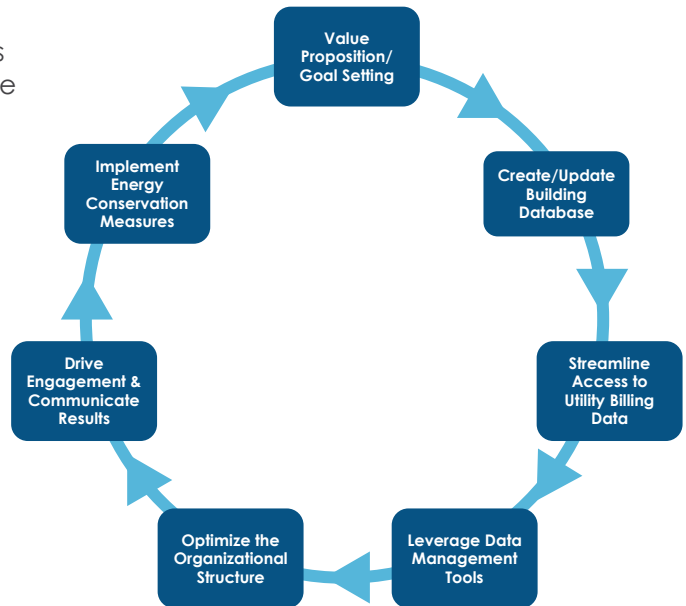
s
e

Value Proposition/ Goal Setting

Create/Update Building Database

Streamline Access to Utility Billing Data

Leverage Data Management Tools

Optimize the Organizational Structure

Drive Engagement & Communicate Results

Implement Energy Conservation Measures